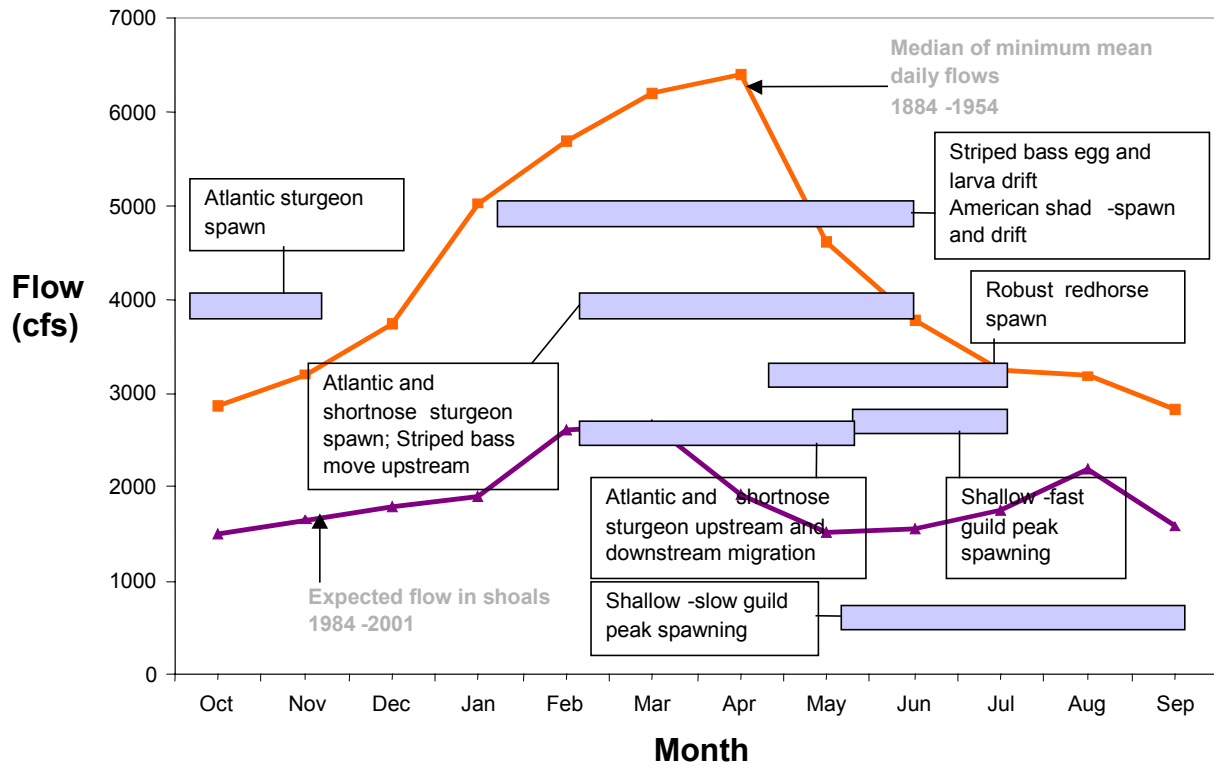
7000
6000
5000
4000
3000
2000
1000
0

Flow (cfs)

Median of minimum mean daily flows 1884 -1954

Striped bass egg and larva drift
American shad -spawn and drift

Atlantic sturgeon spawn

Robust redhorse spawn

Atlantic and shortnose sturgeon spawn; Striped bass move upstream

Atlantic and shortnose sturgeon upstream and downstream migration

Shallow -fast guild peak spawning

Expected flow in shoals 1984 -2001

Shallow -slow guild peak spawning

Oct Nov Dec Jan Feb Mar Apr May Jun Jul Aug Sep

Month